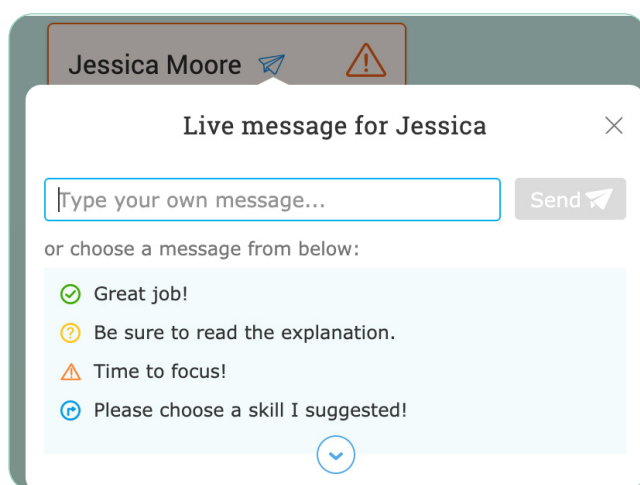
Jessica Moore

Live message for Jessica

Type your own message...

Send

or choose a message from below:

Great job!

Be sure to read the explanation.

Time to focus!

Please choose a skill I suggested!